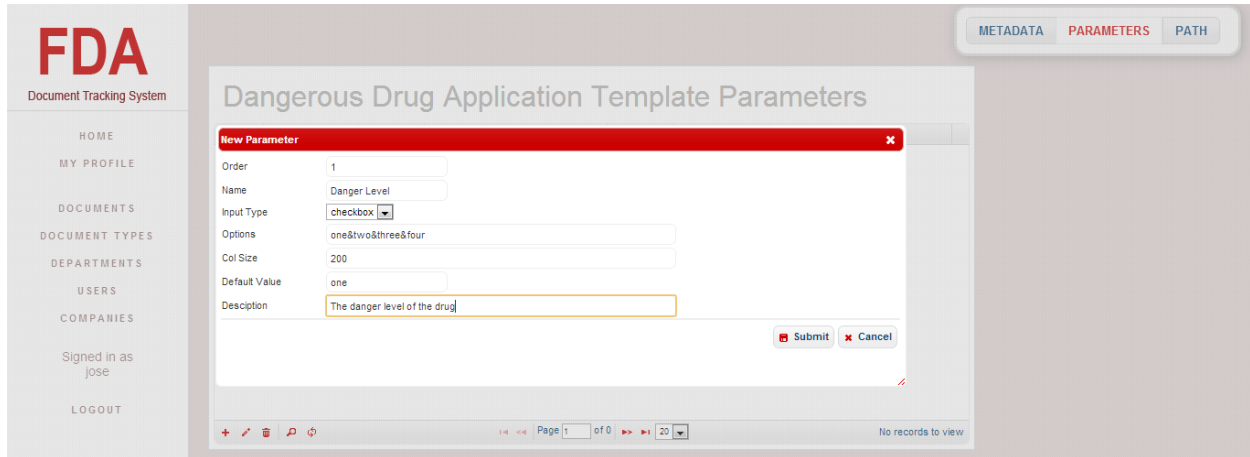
FDA
Document Tracking System

HOME
MY PROFILE
DOCUMENTS
DOCUMENT TYPES
DEPARTMENTS
USERS
COMPANIES

Signed in as jose

LOGOUT

METADATA PARAMETERS PATH

Dangerous Drug Application Template Parameters

New Parameter

| | |
|---|---|
| Order | 1 |
| Name | Danger Level |
| Input Type | checkbox |
| Options | one&two&three&four |
| Col Size | 200 |
| Default Value | one |
| Desciption | The danger level of the drug |

Submit Cancel

Page 1 of 0 20

No records to view